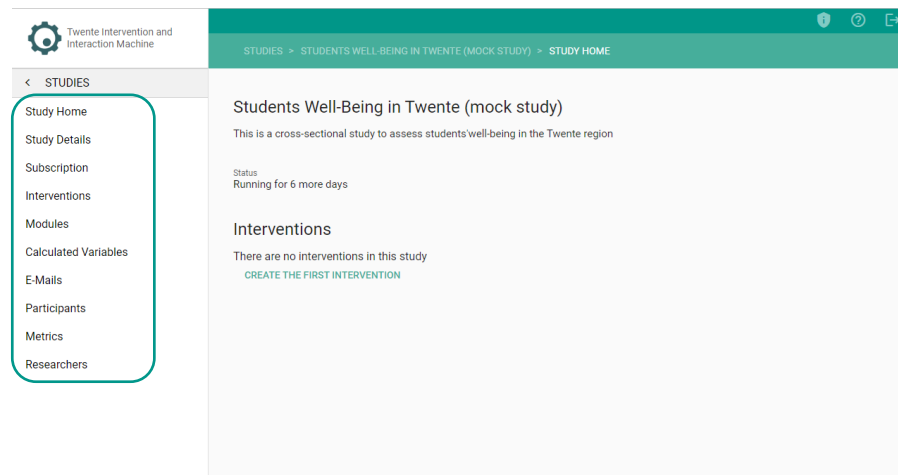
Twente Intervention and Interaction Machine

STUDIES > STUDENTS WELL-BEING IN TWENTE (MOCK STUDY) > STUDY HOME

< STUDIES

Study Home
Study Details
Subscription
Interventions
Modules
Calculated Variables
E-Mails
Participants
Metrics
Researchers

Students Well-Being in Twente (mock study)

This is a cross-sectional study to assess students'well-being in the Twente region

Status
Running for 6 more days

Interventions

There are no interventions in this study

CREATE THE FIRST INTERVENTION